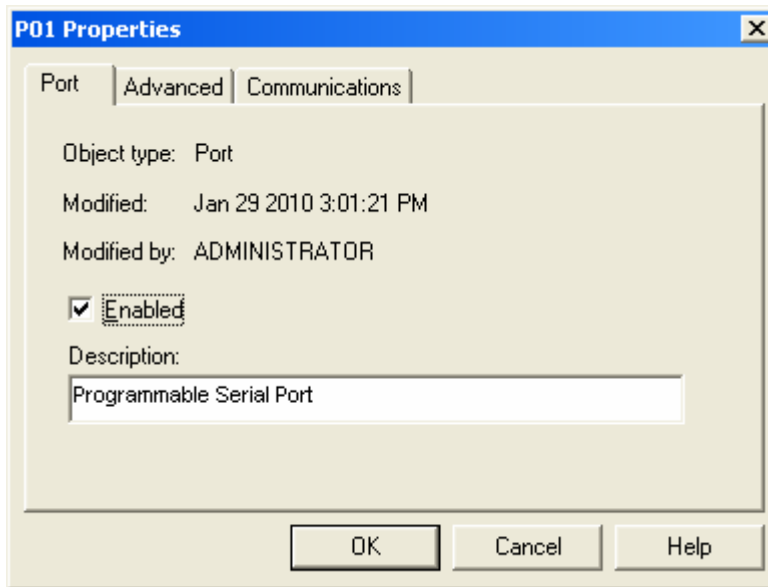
P01 Properties

Port | Advanced | Communications

Object type: Port

Modified: Jan 29 2010 3:01:21 PM

Modified by: ADMINISTRATOR

☑ Enabled

Description:

Programmable Serial Port

OK | Cancel | Help